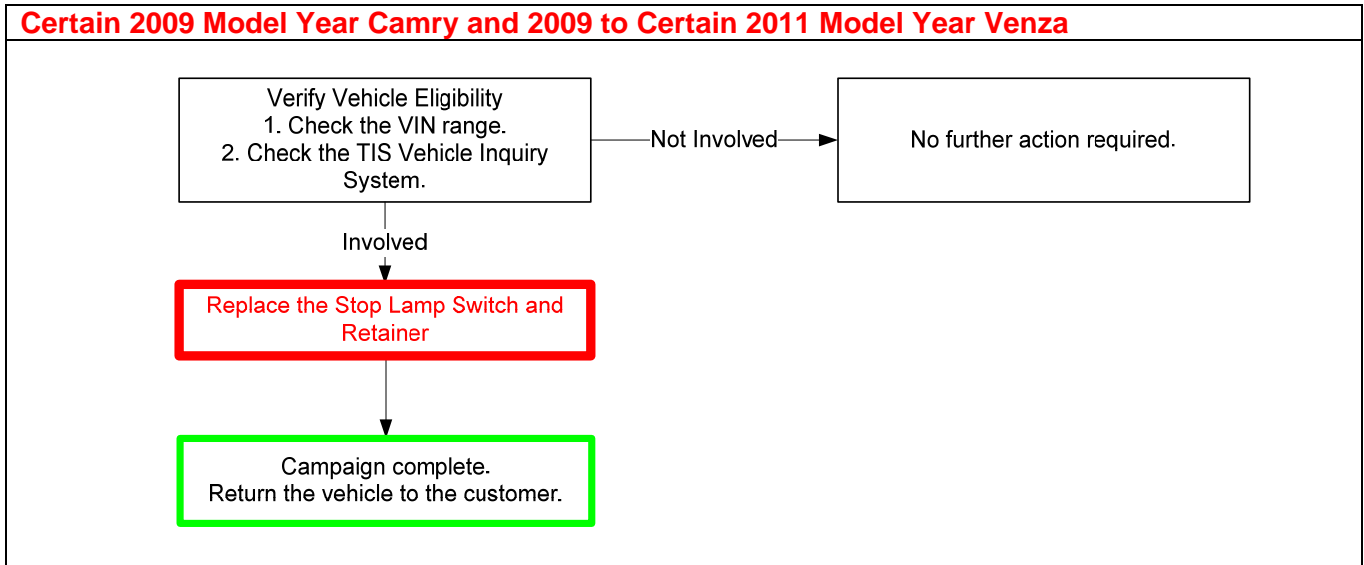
Certain 2009 Model Year Camry and 2009 to Certain 2011 Model Year Venza

Verify Vehicle Eligibility
1. Check the VIN range.
2. Check the TIS Vehicle Inquiry System.

Not Involved

No further action required.

Involved

Replace the Stop Lamp Switch and Retainer

Campaign complete.
Return the vehicle to the customer.